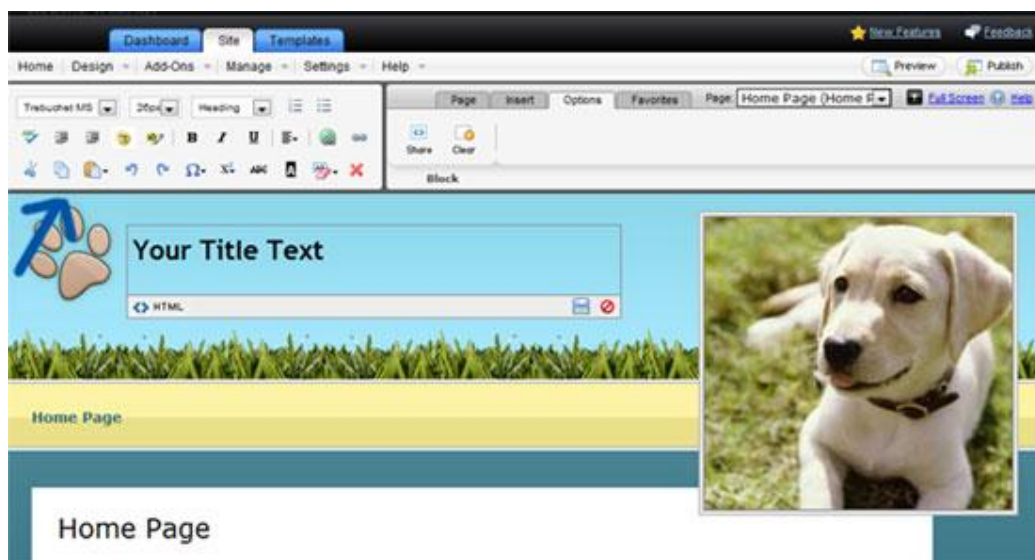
Dashboard Site Templates

New Features Feedback

Home Design Add-Ons Manage Settings Help

Preview Publish

Trebuchet MS 26px Heading

B I U

Page Insert Options Favorites Page: Home Page (Home P

Full Screen Help

Share Clear

Block

Your Title Text

HTML

Home Page

Home Page